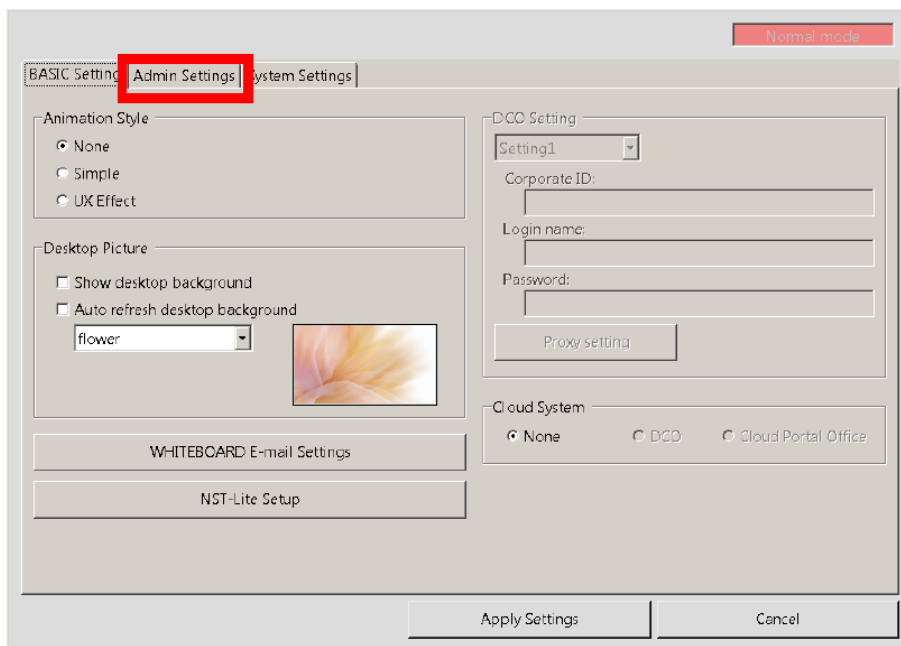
Normal mode

BASIC Setting | Admin Settings | System Settings

Animation Style
None
Simple
UX Effect

Desktop Picture
Show desktop background
Auto refresh desktop background
flower

WHITEBOARD E-mail Settings

NST-Lite Setup

DCO Setting
Setting1
Corporate ID:
Login name:
Password:
Proxy setting

Cloud System
None
DCO
Cloud Portal Office

Apply Settings
Cancel